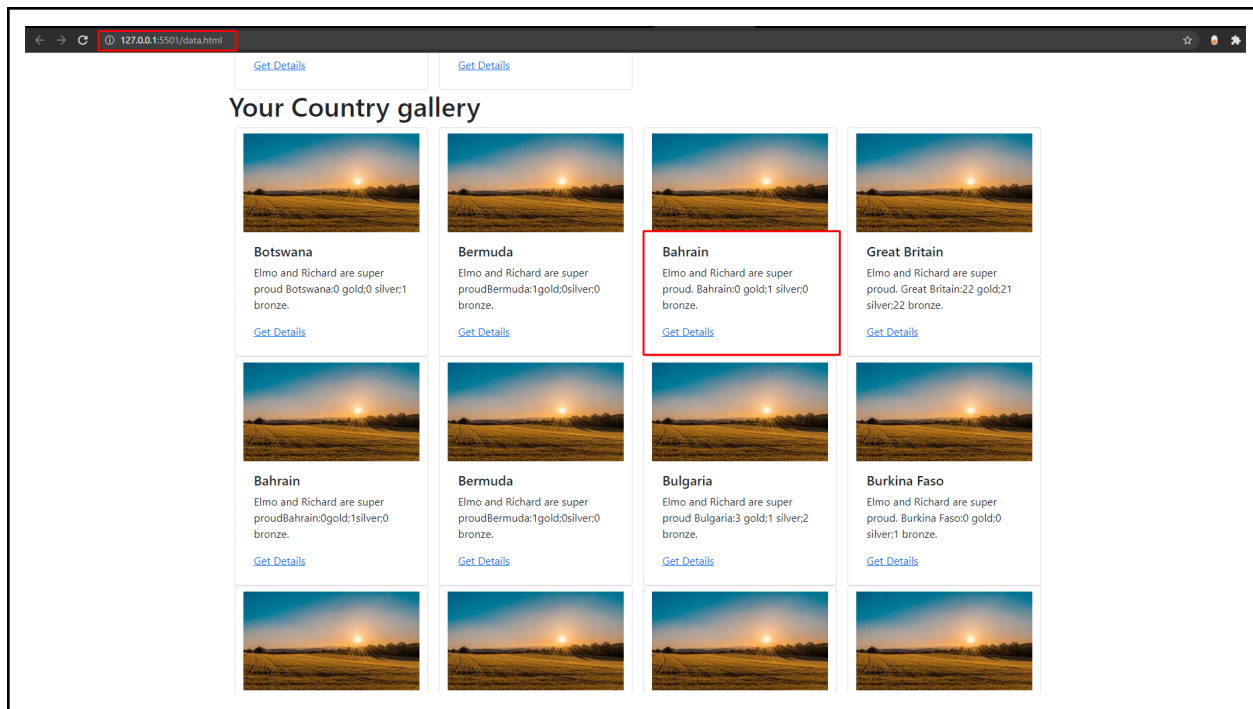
127.0.0.1:5501/data.html

Get Details

Get Details

Your Country gallery

Botswana

Elmo and Richard are super proud Botswana:0 gold;0 silver;1 bronze.

Get Details

Bermuda

Elmo and Richard are super proudBermuda:1gold;0silver;0 bronze.

Get Details

Bahrain

Elmo and Richard are super proud. Bahrain:0 gold;1 silver;0 bronze.

Get Details

Great Britain

Elmo and Richard are super proud. Great Britain:22 gold;21 silver;22 bronze.

Get Details

Bahrain

Elmo and Richard are super proudBahrain:0gold;1silver;0 bronze.

Get Details

Bermuda

Elmo and Richard are super proudBermuda:1gold;0silver;0 bronze.

Get Details

Bulgaria

Elmo and Richard are super proud Bulgaria:3 gold;1 silver;2 bronze.

Get Details

Burkina Faso

Elmo and Richard are super proud. Burkina Faso:0 gold;0 silver;1 bronze.

Get Details